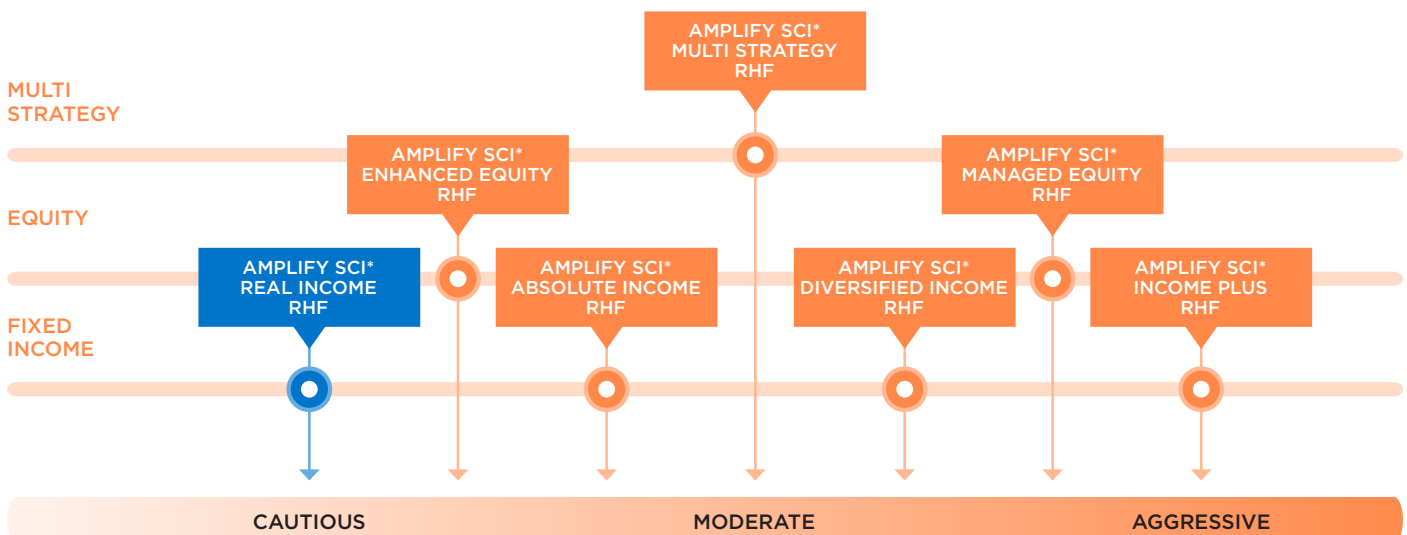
AMPLIFY SCI* MULTI STRATEGY RHF

MULTI STRATEGY

AMPLIFY SCI* ENHANCED EQUITY RHF

AMPLIFY SCI* MANAGED EQUITY RHF

EQUITY

AMPLIFY SCI* REAL INCOME RHF

AMPLIFY SCI* ABSOLUTE INCOME RHF

AMPLIFY SCI* DIVERSIFIED INCOME RHF

AMPLIFY SCI* INCOME PLUS RHF

FIXED INCOME

CAUTIOUS

MODERATE

AGGRESSIVE